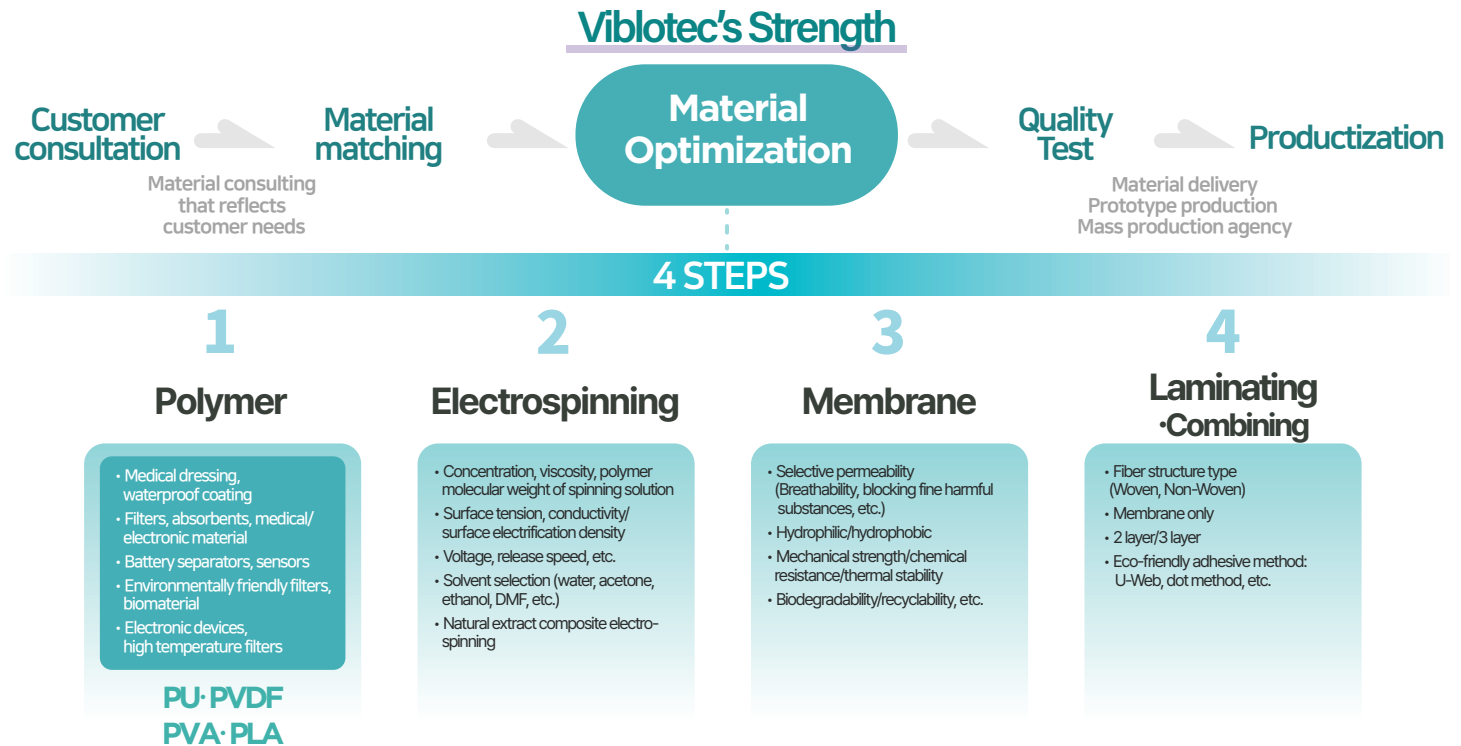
Viblotec's Strength

Customer consultation

Material consulting that reflects customer needs

Material matching

Material Optimization

Quality Test

Productization

Material delivery
Prototype production
Mass production agency

4 STEPS

1

Polymer

• Medical dressing, waterproof coating
• Filters, absorbents, medical/ electronic material
• Battery separators, sensors
• Environmentally friendly filters, biomaterial
• Electronic devices, high temperature filters

PU· PVDF
PVA· PLA

2

Electrospinning

• Concentration, viscosity, polymer molecular weight of spinning solution
• Surface tension, conductivity/ surface electrification density
• Voltage, release speed, etc.
• Solvent selection (water, acetone, ethanol, DMF, etc.)
• Natural extract composite electrospinning

3

Membrane

• Selective permeability (Breathability, blocking fine harmful substances, etc.)
• Hydrophilic/hydrophobic
• Mechanical strength/chemical resistance/thermal stability
• Biodegradability/recyclability, etc.

4

Laminating ·Combining

• Fiber structure type (Woven, Non-Woven)
• Membrane only
• 2 layer/3 layer
• Eco-friendly adhesive method: U-Web, dot method, etc.